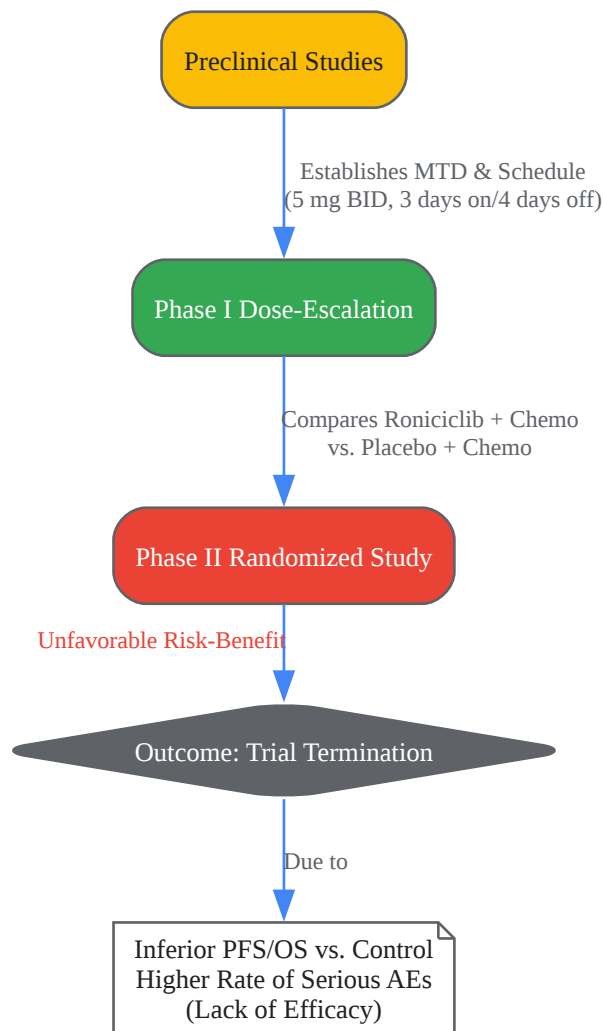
Preclinical Studies

Establishes MTD & Schedule
(5 mg BID, 3 days on/4 days off)

Phase I Dose-Escalation

Compares Roniciclib + Chemo
vs. Placebo + Chemo

Phase II Randomized Study

Unfavorable Risk-Benefit

Outcome: Trial Termination

Due to

Inferior PFS/OS vs. Control
Higher Rate of Serious AEs
(Lack of Efficacy)